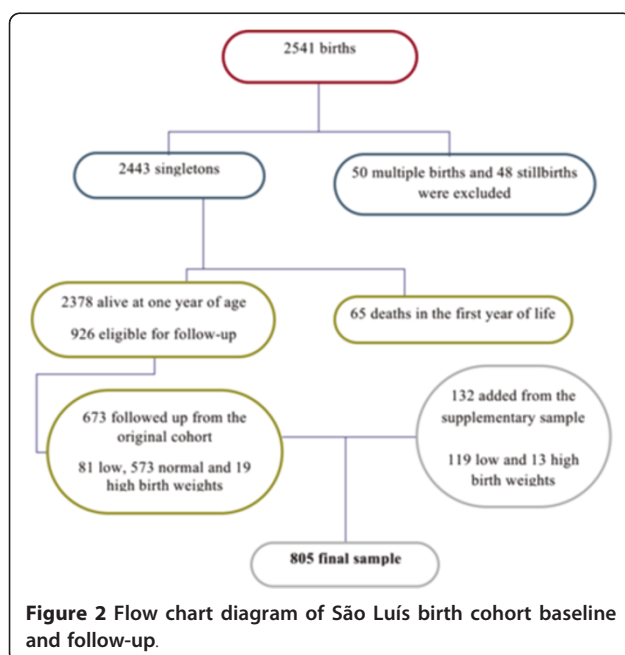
2541 births

2443 singletons

50 multiple births and 48 stillbirths were excluded

2378 alive at one year of age

926 eligible for follow-up

65 deaths in the first year of life

673 followed up from the original cohort

81 low, 573 normal and 19 high birth weights

132 added from the supplementary sample

119 low and 13 high birth weights

805 final sample

**Figure 2** Flow chart diagram of São Luís birth cohort baseline and follow-up.